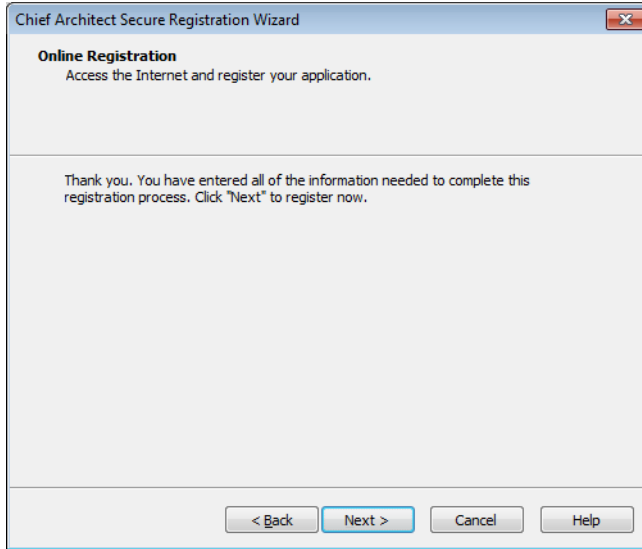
Chief Architect Secure Registration Wizard

Online Registration
Access the Internet and register your application.

Thank you. You have entered all of the information needed to complete this registration process. Click "Next" to register now.

< Back
Next >
Cancel
Help